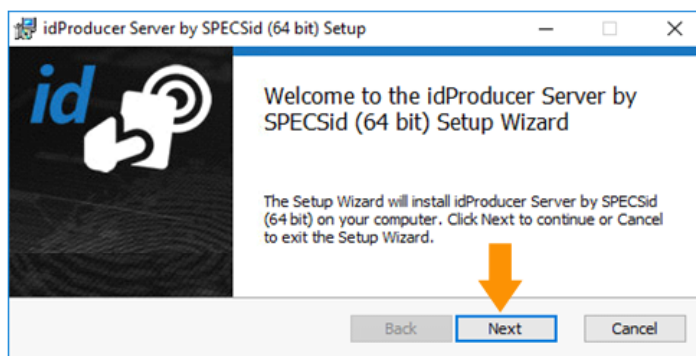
idProducer Server by SPECSid (64 bit) Setup

id

Welcome to the idProducer Server by SPECSid (64 bit) Setup Wizard

The Setup Wizard will install idProducer Server by SPECSid (64 bit) on your computer. Click Next to continue or Cancel to exit the Setup Wizard.

Back

Next

Cancel